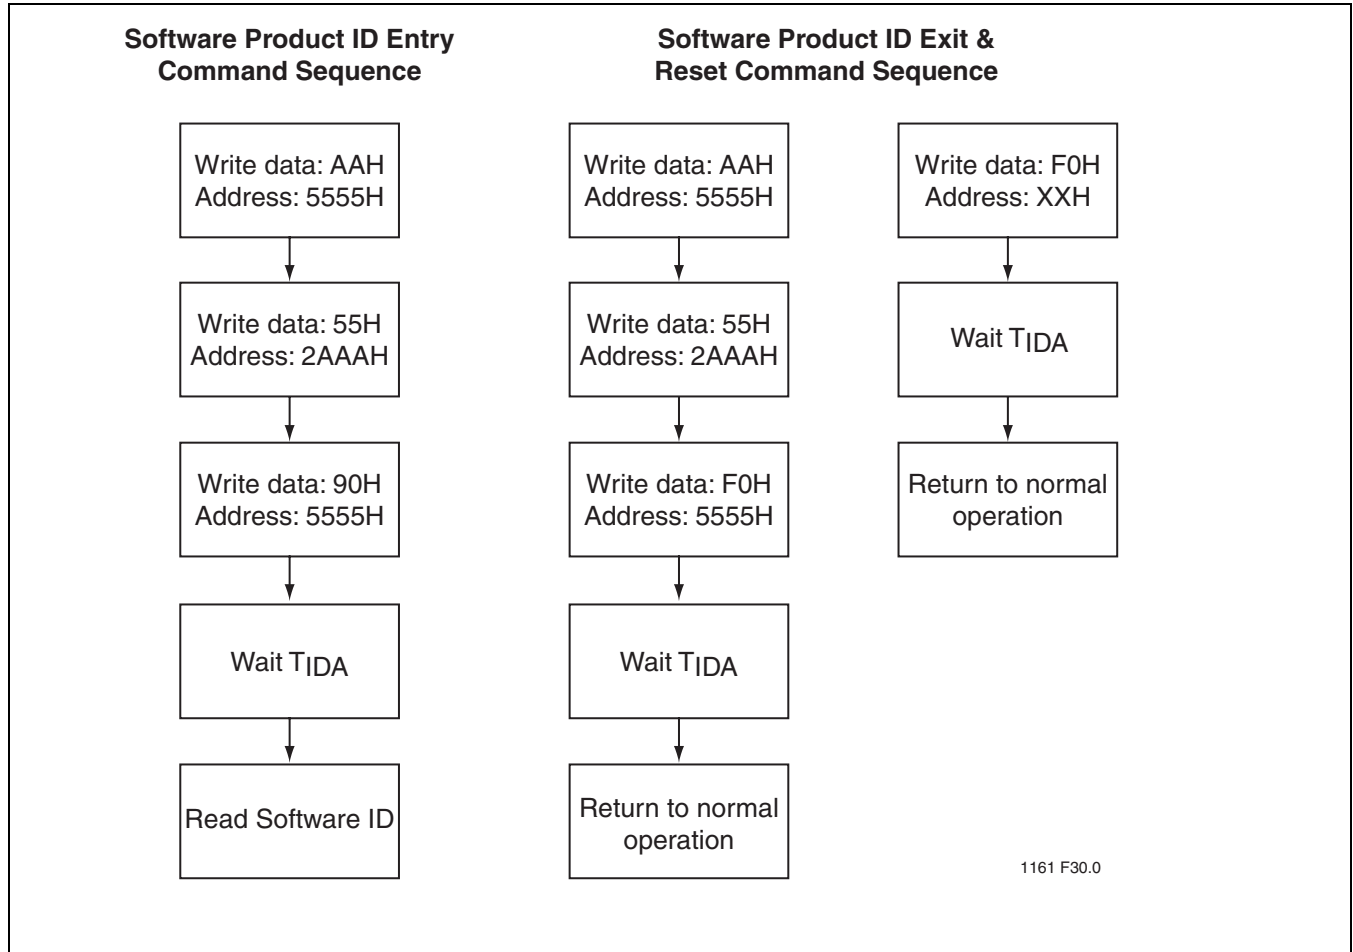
Software Product ID Entry Command Sequence

Write data: AAH
Address: 5555H

Write data: 55H
Address: 2AAAH

Write data: 90H
Address: 5555H

Wait $T_{IDA}$

Read Software ID

Software Product ID Exit & Reset Command Sequence

Write data: AAH
Address: 5555H

Write data: 55H
Address: 2AAAH

Write data: F0H
Address: 5555H

Wait $T_{IDA}$

Return to normal operation

Write data: F0H
Address: XXH

Wait $T_{IDA}$

Return to normal operation

1161 F30.0